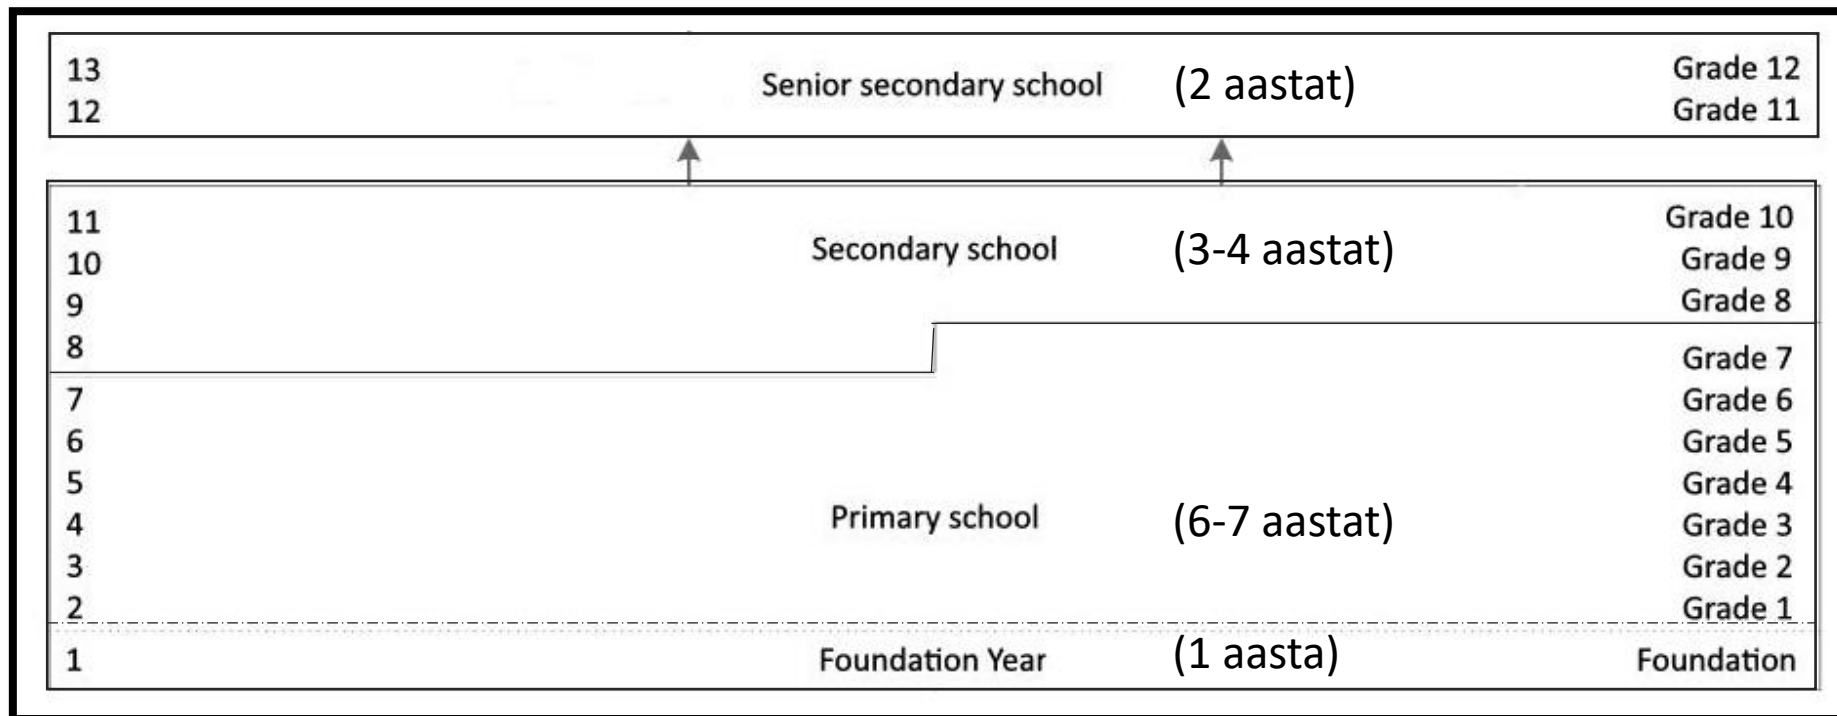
13
12

Senior secondary school (2 aastat)

Grade 12
Grade 11

11
10
9
8

Secondary school (3-4 aastat)

Grade 10
Grade 9
Grade 8

7
6
5
4
3
2

Primary school (6-7 aastat)

Grade 7
Grade 6
Grade 5
Grade 4
Grade 3
Grade 2
Grade 1

1

Foundation Year (1 aasta)

Foundation